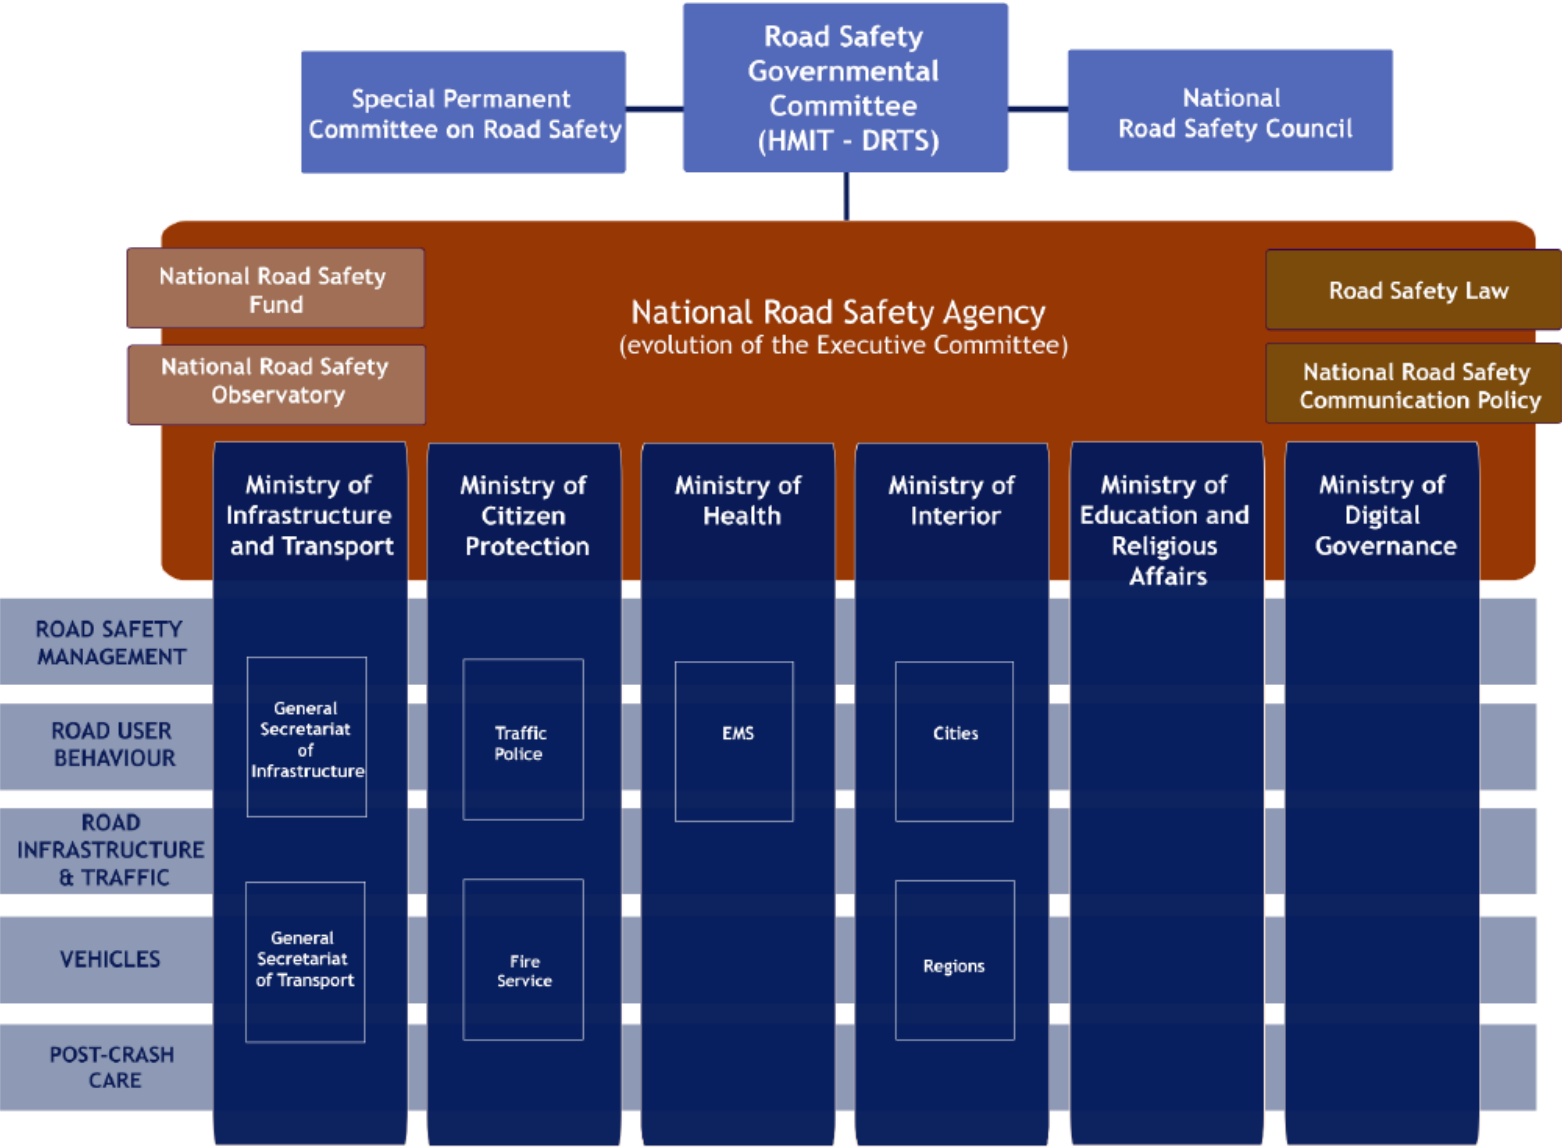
Special Permanent Committee on Road Safety

Road Safety Governmental Committee (HMIT - DRTS)

National Road Safety Council

National Road Safety Fund

National Road Safety Observatory

National Road Safety Agency
(evolution of the Executive Committee)

Road Safety Law

National Road Safety Communication Policy

Ministry of Infrastructure and Transport

Ministry of Citizen Protection

Ministry of Health

Ministry of Interior

Ministry of Education and Religious Affairs

Ministry of Digital Governance

ROAD SAFETY MANAGEMENT

ROAD USER BEHAVIOUR

ROAD INFRASTRUCTURE & TRAFFIC

VEHICLES

POST-CRASH CARE

General Secretariat of Infrastructure

General Secretariat of Transport

Traffic Police

Fire Service

EMS

Cities

Regions